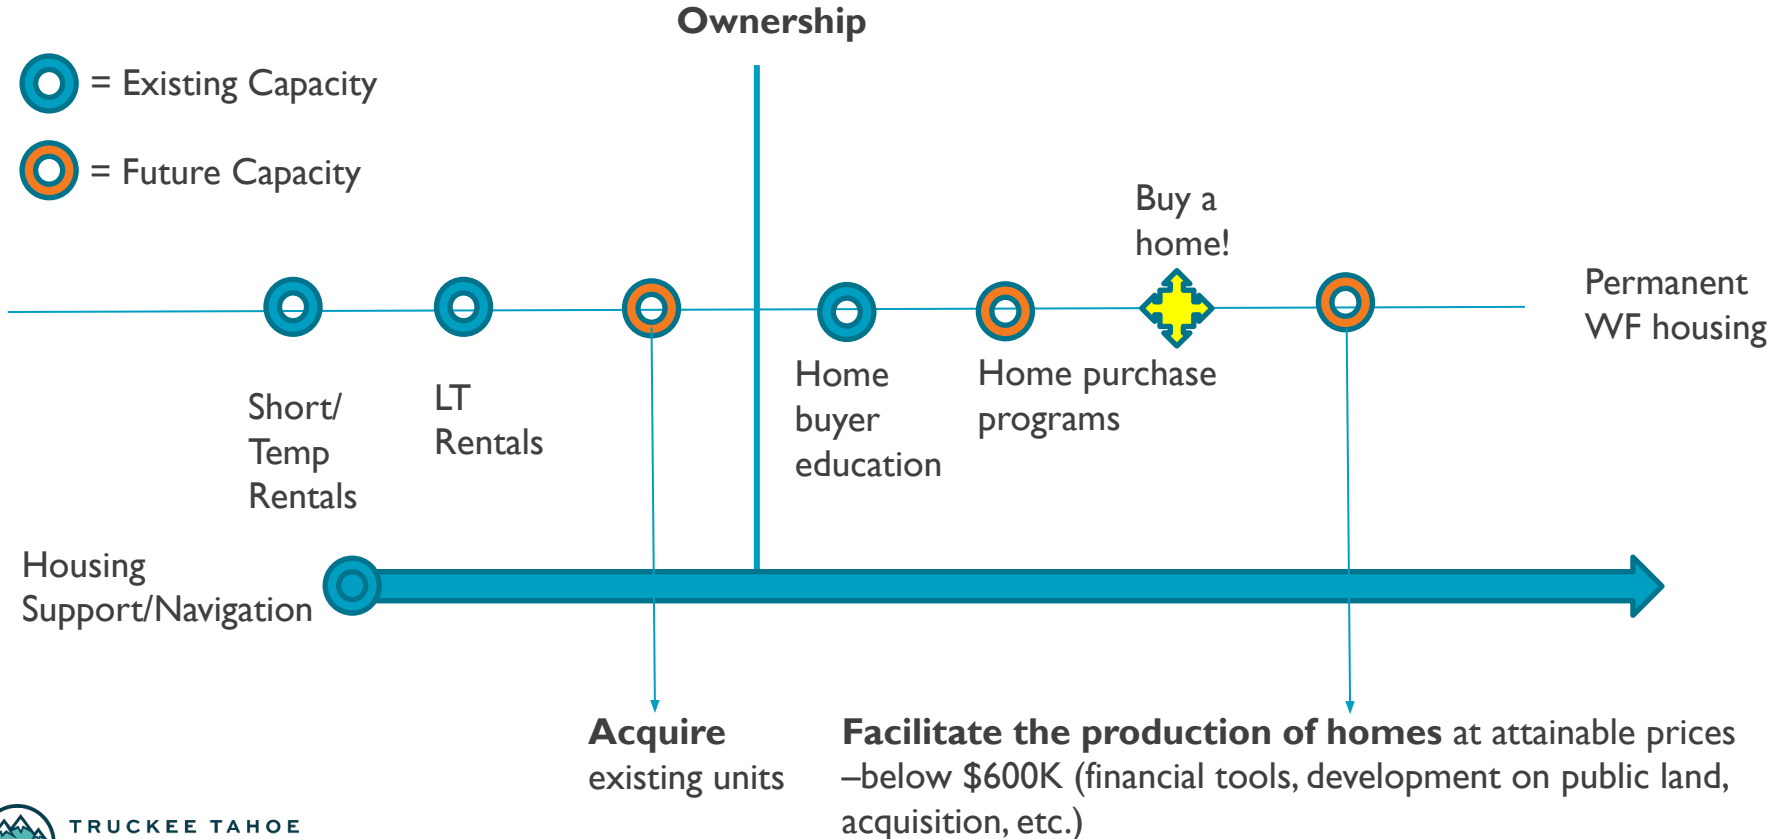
Ownership

= Existing Capacity

= Future Capacity

Buy a home!

Permanent WF housing

Short/ Temp Rentals

LT Rentals

Home buyer education

Home purchase programs

Housing Support/Navigation

**Acquire** existing units

**Facilitate the production of homes** at attainable prices –below \$600K (financial tools, development on public land, acquisition, etc.)

TRUCKEE TAHOE